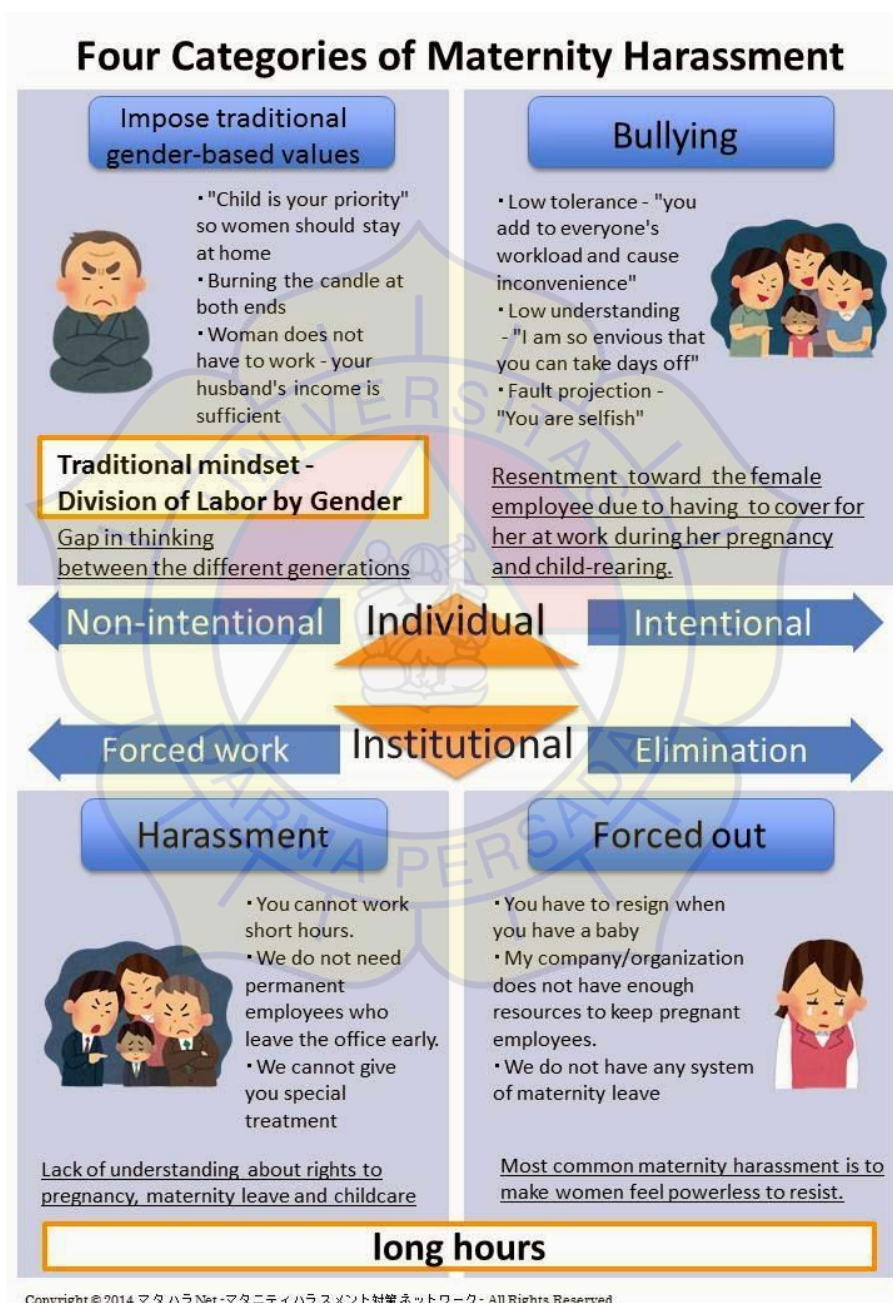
Four Categories of Maternity Harassment

Impose traditional gender-based values

・"Child is your priority" so women should stay at home
・Burning the candle at both ends
・Woman does not have to work - your husband's income is sufficient

Traditional mindset - Division of Labor by Gender

Gap in thinking between the different generations

Bullying

・Low tolerance - "you add to everyone's workload and cause inconvenience"
・Low understanding - "I am so envious that you can take days off"
・Fault projection - "You are selfish"

Resentment toward the female employee due to having to cover for her at work during her pregnancy and child-rearing.

Non-intentional

Individual

Intentional

Forced work

Institutional

Elimination

Harassment

・You cannot work short hours.
・We do not need permanent employees who leave the office early.
・We cannot give you special treatment

Lack of understanding about rights to pregnancy, maternity leave and childcare

Forced out

・You have to resign when you have a baby
・My company/organization does not have enough resources to keep pregnant employees.
・We do not have any system of maternity leave

Most common maternity harassment is to make women feel powerless to resist.

long hours

Copyright © 2014 マタハラNet -マタニティハラスメント対策ネットワーク- All Rights Reserved